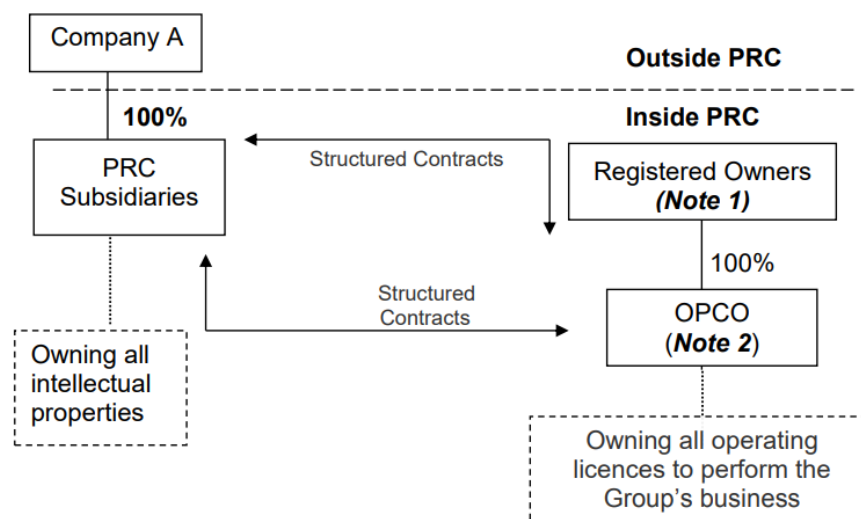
Company A

Outside PRC

100%

Inside PRC

PRC Subsidiaries

Structured Contracts

Registered Owners (*Note 1*)

100%

Structured Contracts

OPCO (*Note 2*)

Owning all intellectual properties

Owning all operating licences to perform the Group's business